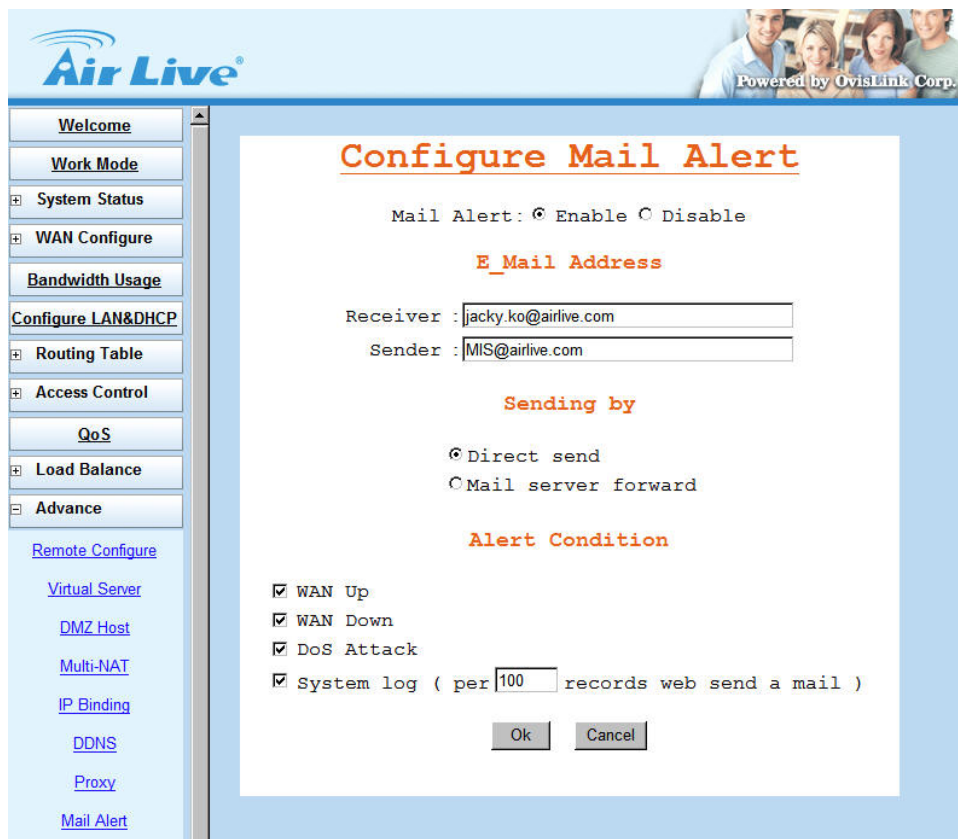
Air Live

Powered by OvisLink Corp.

Welcome
Work Mode
System Status
WAN Configure
Bandwidth Usage
Configure LAN&DHCP
Routing Table
Access Control
QoS
Load Balance
Advance
Remote Configure
Virtual Server
DMZ Host
Multi-NAT
IP Binding
DDNS
Proxy
Mail Alert

Configure Mail Alert

Mail Alert: Enable Disable

E_Mail Address

Receiver : jacky.ko@airlive.com
Sender : MIS@airlive.com

Sending by

Direct send
Mail server forward

Alert Condition

WAN Up
WAN Down
DoS Attack
System log ( per 100 records web send a mail )

Ok Cancel